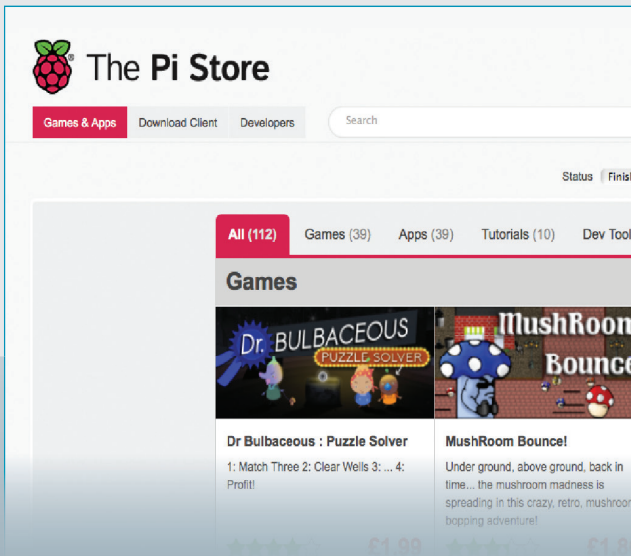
The Pi Store

Games & Apps | Download Client | Developers

Search

Status Finis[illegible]

All (112) | Games (39) | Apps (39) | Tutorials (10) | Dev Too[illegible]

Games

Dr. BULBACEOUS PUZZLE SOLVER

Dr Bulbaceous : Puzzle Solver

1: Match Three 2: Clear Wells 3: ... 4: Profit!

£1.99

MushRoom Bounce

MushRoom Bounce!

Under ground, above ground, back in time... the mushroom madness is spreading in this crazy, retro, mushroo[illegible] bopping adventure!

£1.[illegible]